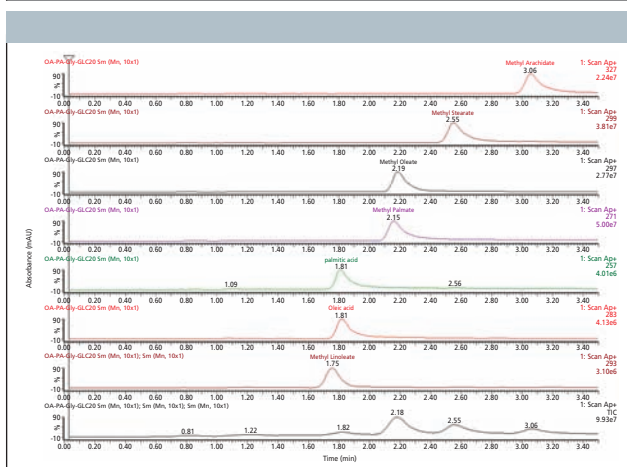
OA-PA-Gly-GLC20 Sm (Mn, 10x1)
Methyl Arachidate
3.06
1: Scan Ap+
327
2.24e7
90
%
-10
0.00 0.20 0.40 0.60 0.80 1.00 1.20 1.40 1.60 1.80 2.00 2.20 2.40 2.60 2.80 3.00 3.20 3.40

OA-PA-Gly-GLC20 Sm (Mn, 10x1)
Methyl Stearate
2.55
1: Scan Ap+
299
3.81e7
90
%
-10
0.00 0.20 0.40 0.60 0.80 1.00 1.20 1.40 1.60 1.80 2.00 2.20 2.40 2.60 2.80 3.00 3.20 3.40

OA-PA-Gly-GLC20 Sm (Mn, 10x1)
Methyl Oleate
2.19
1: Scan Ap+
297
2.77e7
90
%
-10
0.00 0.20 0.40 0.60 0.80 1.00 1.20 1.40 1.60 1.80 2.00 2.20 2.40 2.60 2.80 3.00 3.20 3.40

OA-PA-Gly-GLC20 Sm (Mn, 10x1)
Methyl Palmate
2.15
1: Scan Ap+
271
5.00e7
90
%
-10
0.00 0.20 0.40 0.60 0.80 1.00 1.20 1.40 1.60 1.80 2.00 2.20 2.40 2.60 2.80 3.00 3.20 3.40

OA-PA-Gly-GLC20 Sm (Mn, 10x1)
palmitic acid
1.81
1.09
2.56
1: Scan Ap+
257
4.01e6
90
%
-10
0.00 0.20 0.40 0.60 0.80 1.00 1.20 1.40 1.60 1.80 2.00 2.20 2.40 2.60 2.80 3.00 3.20 3.40

OA-PA-Gly-GLC20 Sm (Mn, 10x1)
Oleic acid
1.81
1: Scan Ap+
283
4.13e6
90
%
-10
0.00 0.20 0.40 0.60 0.80 1.00 1.20 1.40 1.60 1.80 2.00 2.20 2.40 2.60 2.80 3.00 3.20 3.40

OA-PA-Gly-GLC20 Sm (Mn, 10x1); Sm (Mn, 10x1)
Methyl Linoleate
1.75
1: Scan Ap+
293
3.10e6
90
%
-10
0.00 0.20 0.40 0.60 0.80 1.00 1.20 1.40 1.60 1.80 2.00 2.20 2.40 2.60 2.80 3.00 3.20 3.40

OA-PA-Gly-GLC20 Sm (Mn, 10x1); Sm (Mn, 10x1); Sm (Mn, 10x1)
2.18
2.55
3.06
0.81
1.22
1.82
1: Scan Ap+
TIC
9.93e7
90
%
-10
0.00 0.20 0.40 0.60 0.80 1.00 1.20 1.40 1.60 1.80 2.00 2.20 2.40 2.60 2.80 3.00 3.20 3.40

Absorbance (mAU)
Time (min)